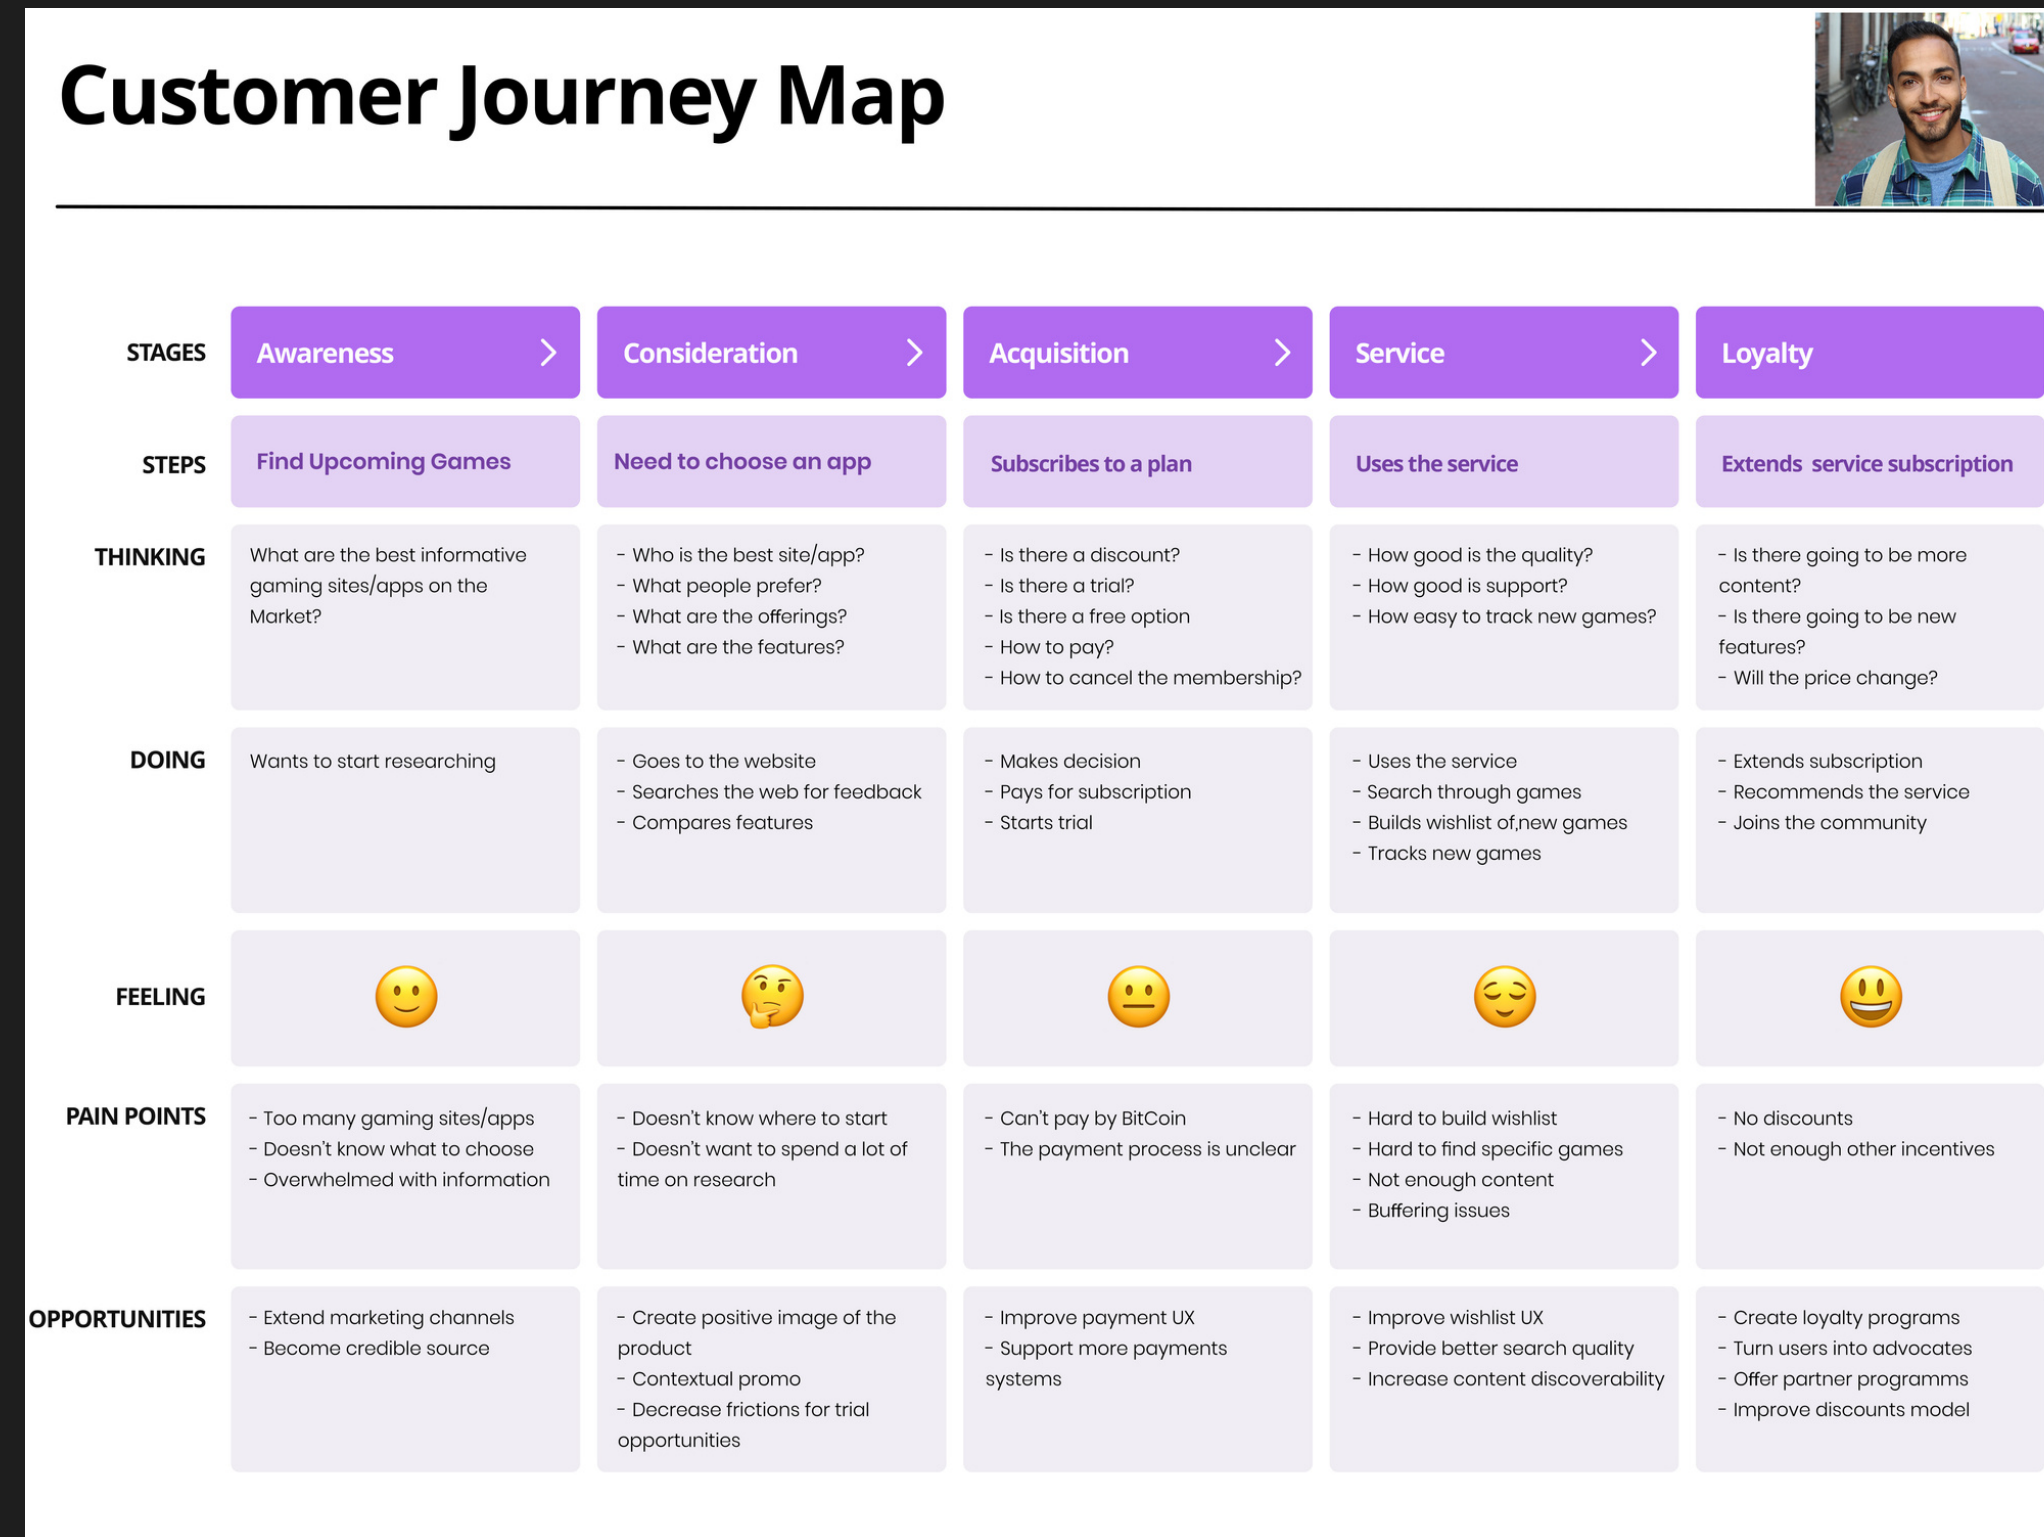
Customer Journey Map

| | | | | | |
|---|---|---|---|---|---|
| STAGES | Awareness | Consideration | Acquisition | Service | Loyalty |
| STEPS | Find Upcoming Games | Need to choose an app | Subscribes to a plan | Uses the service | Extends service subscription |
| THINKING | What are the best informative gaming sites/apps on the Market? | - Who is the best site/app? - What people prefer? - What are the offerings? - What are the features? | - Is there a discount? - Is there a trial? - Is there a free option - How to pay? - How to cancel the membership? | - How good is the quality? - How good is support? - How easy to track new games? | - Is there going to be more content? - Is there going to be new features? - Will the price change? |
| DOING | Wants to start researching | - Goes to the website - Searches the web for feedback - Compares features | - Makes decision - Pays for subscription - Starts trial | - Uses the service - Search through games - Builds wishlist of,new games - Tracks new games | - Extends subscription - Recommends the service - Joins the community |
| FEELING | | | | | |
| PAIN POINTS | - Too many gaming sites/apps - Doesn't know what to choose - Overwhelmed with information | - Doesn't know where to start - Doesn't want to spend a lot of time on research | - Can't pay by BitCoin - The payment process is unclear | - Hard to build wishlist - Hard to find specific games - Not enough content - Buffering issues | - No discounts - Not enough other incentives |
| OPPORTUNITIES | - Extend marketing channels - Become credible source | - Create positive image of the product - Contextual promo - Decrease frictions for trial opportunities | - Improve payment UX - Support more payments systems | - Improve wishlist UX - Provide better search quality - Increase content discoverability | - Create loyalty programs - Turn users into advocates - Offer partner programms - Improve discounts model |